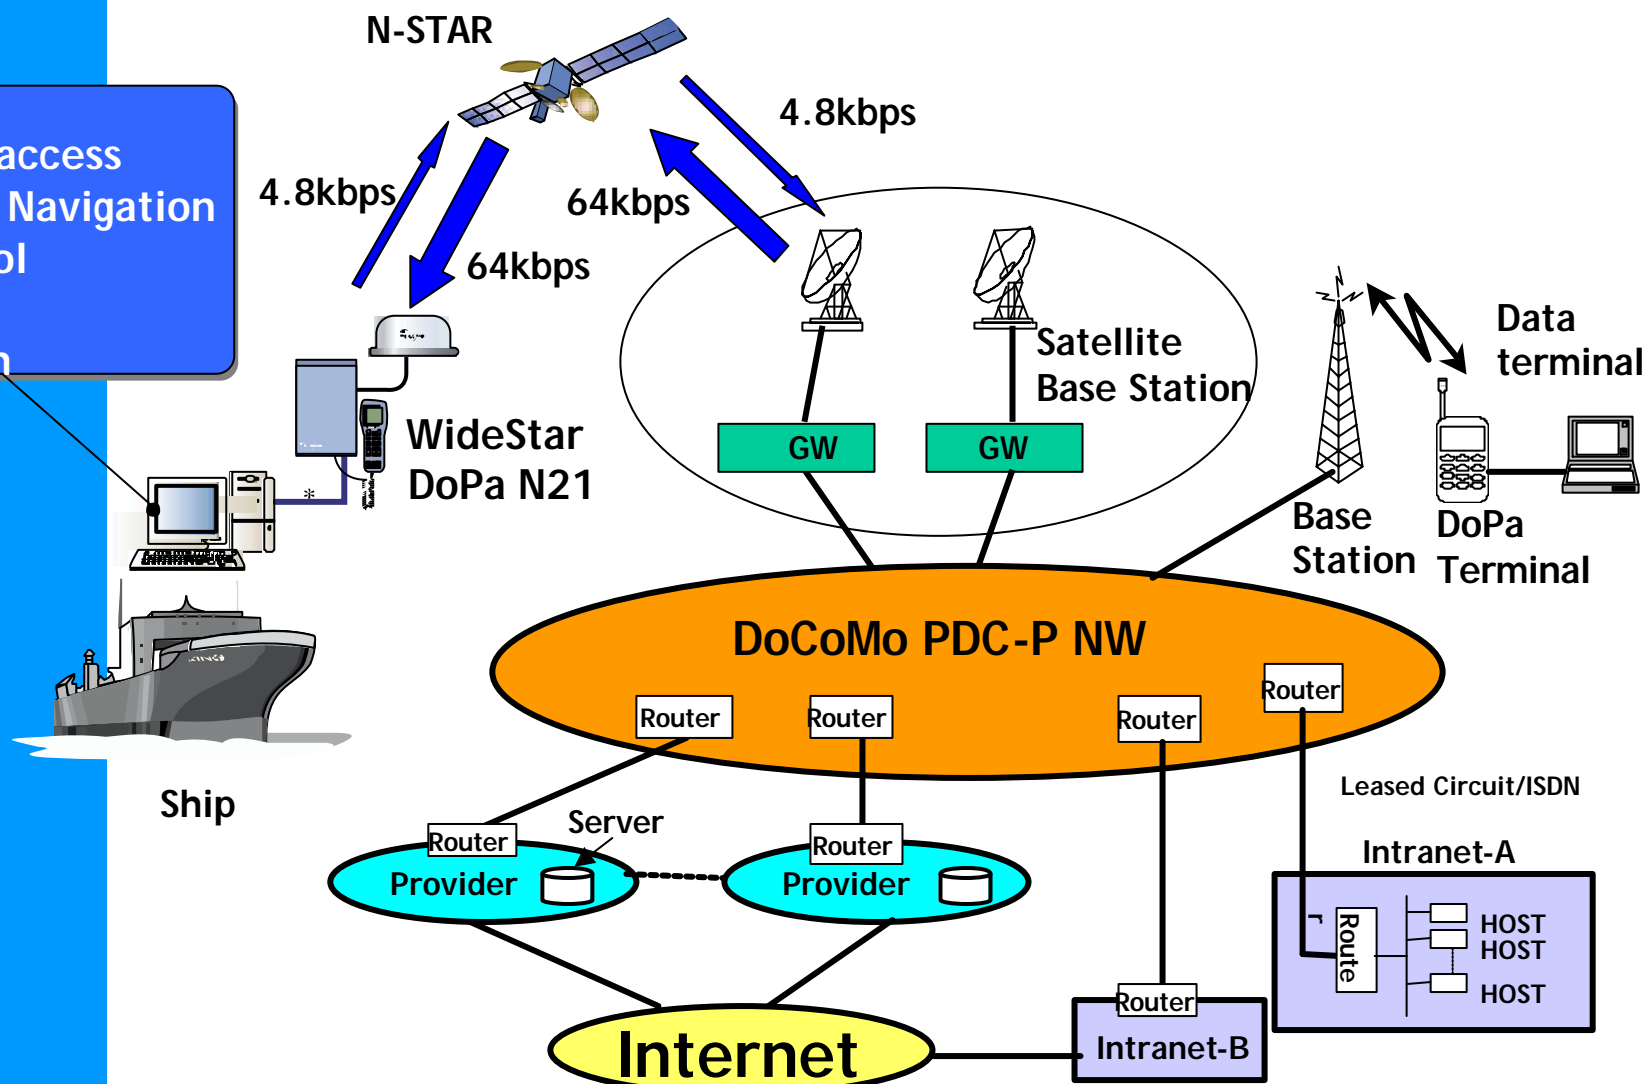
access
Navigation
ol
n

N-STAR

4.8kbps

4.8kbps

64kbps

64kbps

WideStar
DoPa N21

Ship

Satellite
Base Station

GW

GW

Data
terminal

Base
Station

DoPa
Terminal

DoCoMo PDC-P NW

Router

Router

Router

Router

Leased Circuit/ISDN

Router

Server

Provider

Router

Provider

Intranet-A

Router

HOST
HOST
HOST

Router

Intranet-B

Internet